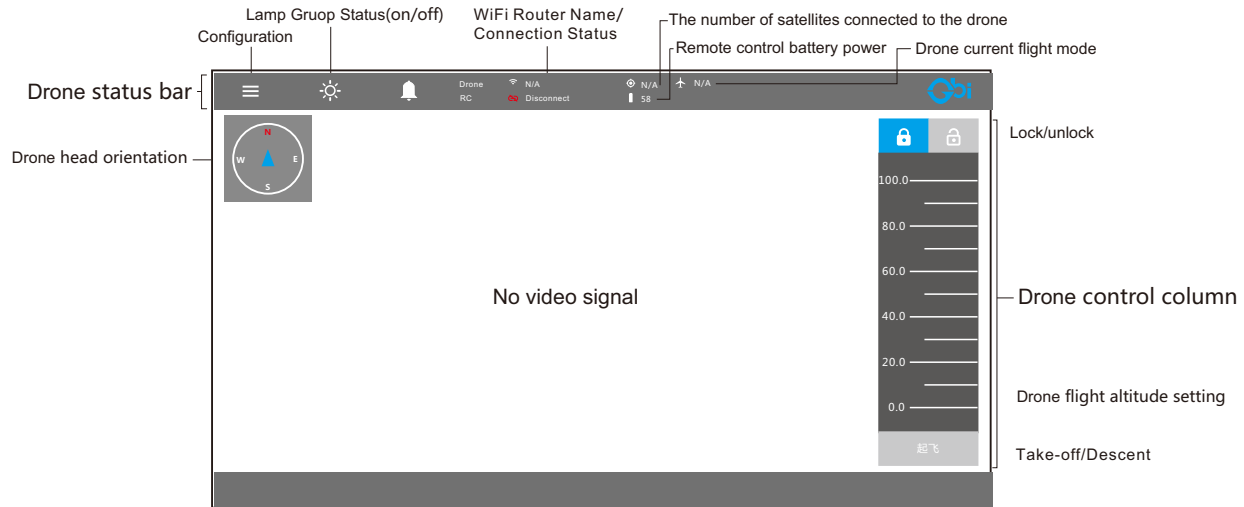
Lamp Gruop Status(on/off)

Configuration

WiFi Router Name/ Connection Status

The number of satellites connected to the drone

Remote control battery power

Drone current flight mode

Drone status bar

Drone N/A
RC Disconnect

N/A
58

N/A

Drone head orientation

N
W E
S

Lock/unlock

100.0
80.0
60.0
40.0
20.0
0.0

No video signal

Drone control column

Drone flight altitude setting

起飞

Take-off/Descent